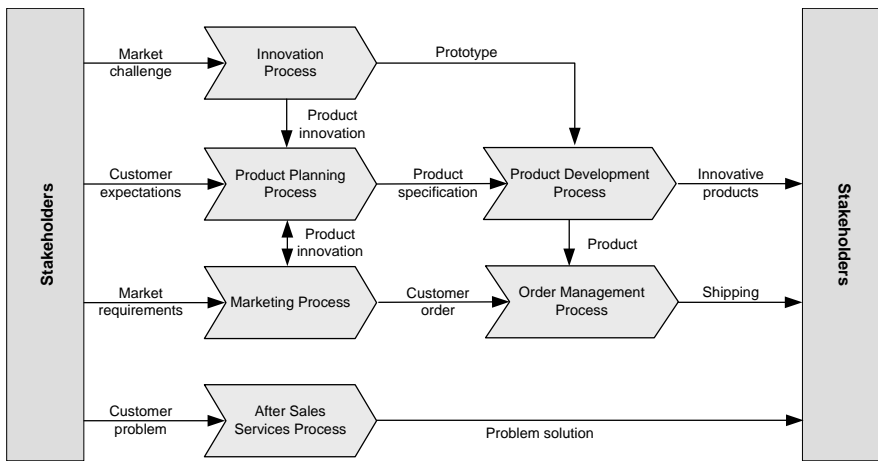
Stakeholders

Market challenge

Innovation Process

Prototype

Product innovation

Customer expectations

Product Planning Process

Product specification

Product Development Process

Innovative products

Product innovation

Product

Market requirements

Marketing Process

Customer order

Order Management Process

Shipping

Customer problem

After Sales Services Process

Problem solution

Stakeholders